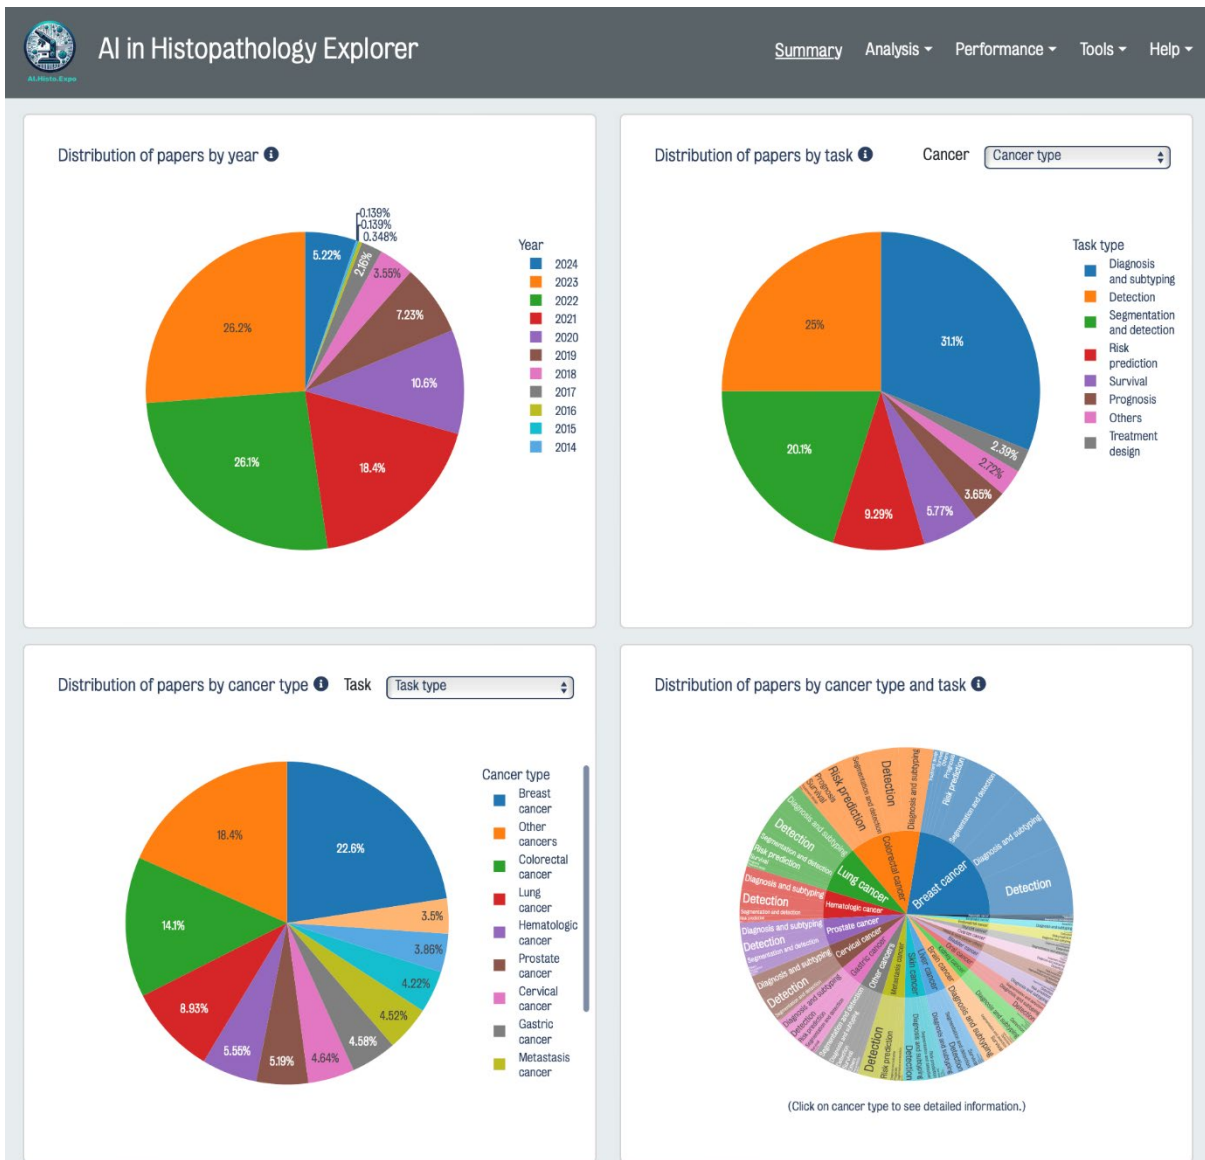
AI.Histo.Expo

AI in Histopathology Explorer

Summary Analysis Performance Tools Help

Distribution of papers by year

0.139%
0.139%
0.348%
5.22%
2.96%
3.55%
7.23%
10.6%
18.4%
26.1%
26.2%

Year
2024
2023
2022
2021
2020
2019
2018
2017
2016
2015
2014

Distribution of papers by task

Cancer Cancer type

31.1%
25%
20.1%
9.29%
5.77%
3.65%
2.72%
2.39%

Task type
Diagnosis and subtyping
Detection
Segmentation and detection
Risk prediction
Survival
Prognosis
Others
Treatment design

Distribution of papers by cancer type

Task Task type

22.6%
18.4%
14.1%
8.93%
5.55%
5.19%
4.64%
4.58%
4.52%
4.22%
3.86%
3.5%

Cancer type
Breast cancer
Other cancers
Colorectal cancer
Lung cancer
Hematologic cancer
Prostate cancer
Cervical cancer
Gastric cancer
Metastasis cancer

Distribution of papers by cancer type and task

Breast cancer
Detection
Diagnosis and subtyping
Segmentation and detection
Risk prediction
Colorectal cancer
Detection
Diagnosis and subtyping
Segmentation and detection
Risk prediction
Prognosis
Survival
Lung cancer
Detection
Diagnosis and subtyping
Segmentation and detection
Risk prediction
Survival
Hematologic cancer
Diagnosis and subtyping
Detection
Segmentation and detection
Prostate cancer
Diagnosis and subtyping
Detection
Segmentation and detection
Cervical cancer
Diagnosis and subtyping
Detection
Gastric cancer
Other cancers
Detection
Risk prediction
Metastasis cancer
Skin cancer
Liver cancer
Brain cancer
Detection
Diagnosis and subtyping
Diagnosis and subtyping
Detection

(Click on cancer type to see detailed information.)